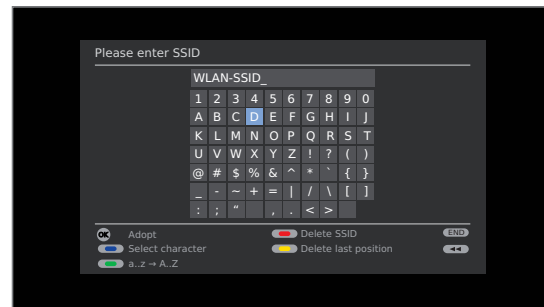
Please enter SSID

WLAN-SSID_

| 1 | 2 | 3 | 4 | 5 | 6 | 7 | 8 | 9 | 0 |
|---|---|---|---|---|---|---|---|---|---|
| A | B | C | D | E | F | G | H | I | J |
| K | L | M | N | O | P | Q | R | S | T |
| U | V | W | X | Y | Z | ! | ? | ( | ) |
| @ | # | $ | % | & | ^ | * | ` | { | } |
| _ | - | ~ | + | = | \| | / | \ | [ | ] |
| : | ; | " |  | , | . | < | > |  |  |

OK Adopt
Select character
a..z → A..Z
Delete SSID
Delete last position
END